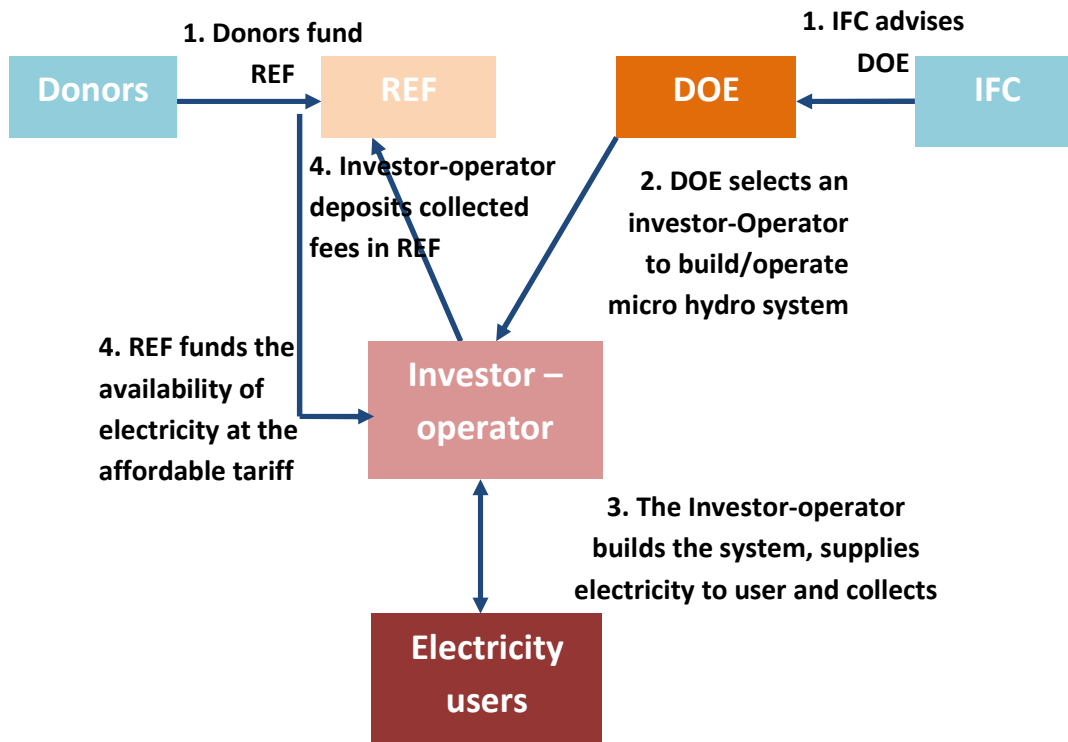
1. Donors fund REF

1. IFC advises DOE

Donors

REF

DOE

IFC

4. Investor-operator deposits collected fees in REF

2. DOE selects an investor-Operator to build/operate micro hydro system

4. REF funds the availability of electricity at the affordable tariff

Investor – operator

3. The Investor-operator builds the system, supplies electricity to user and collects

Electricity users